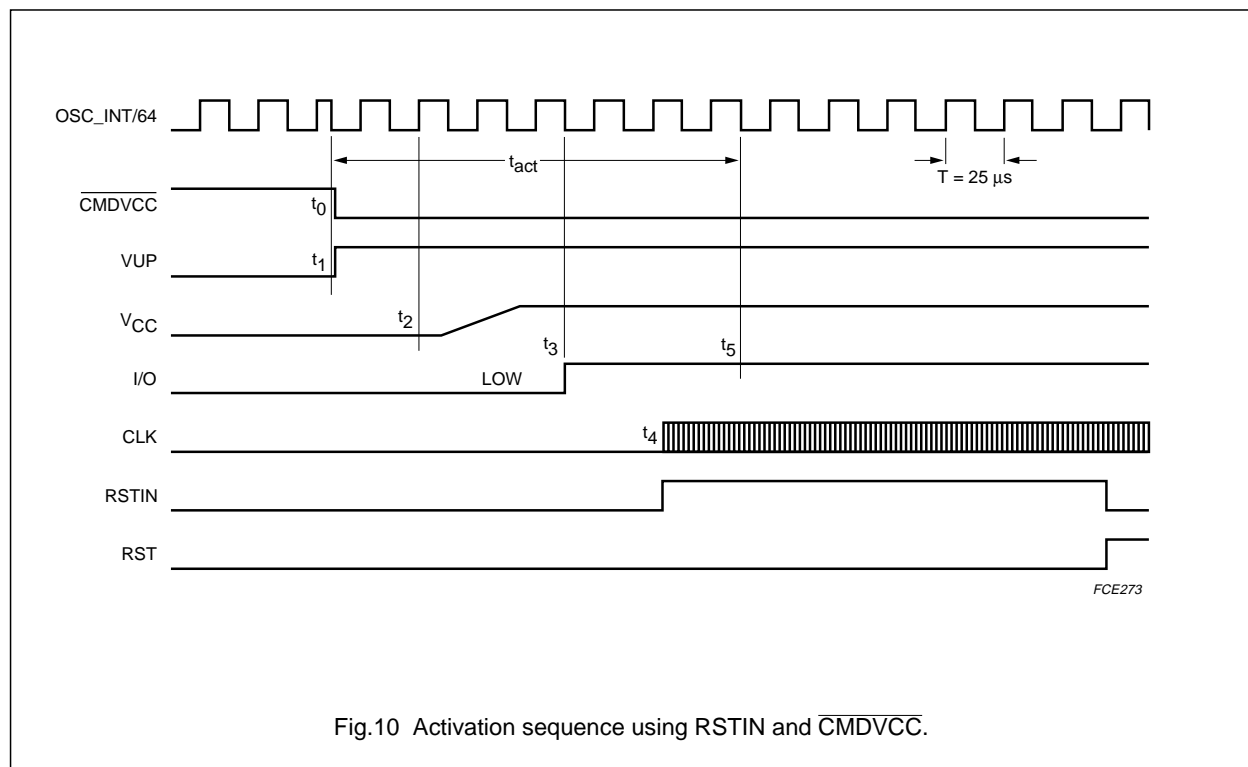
OSC_INT/64

$t_{act}$

$T = 25\ \mu s$

$\overline{CMDVCC}$

$t_0$

VUP

$t_1$

$V_{CC}$

$t_2$

$t_3$

$t_5$

I/O

LOW

CLK

$t_4$

RSTIN

RST

FCE273

Fig.10 Activation sequence using RSTIN and $\overline{CMDVCC}$.